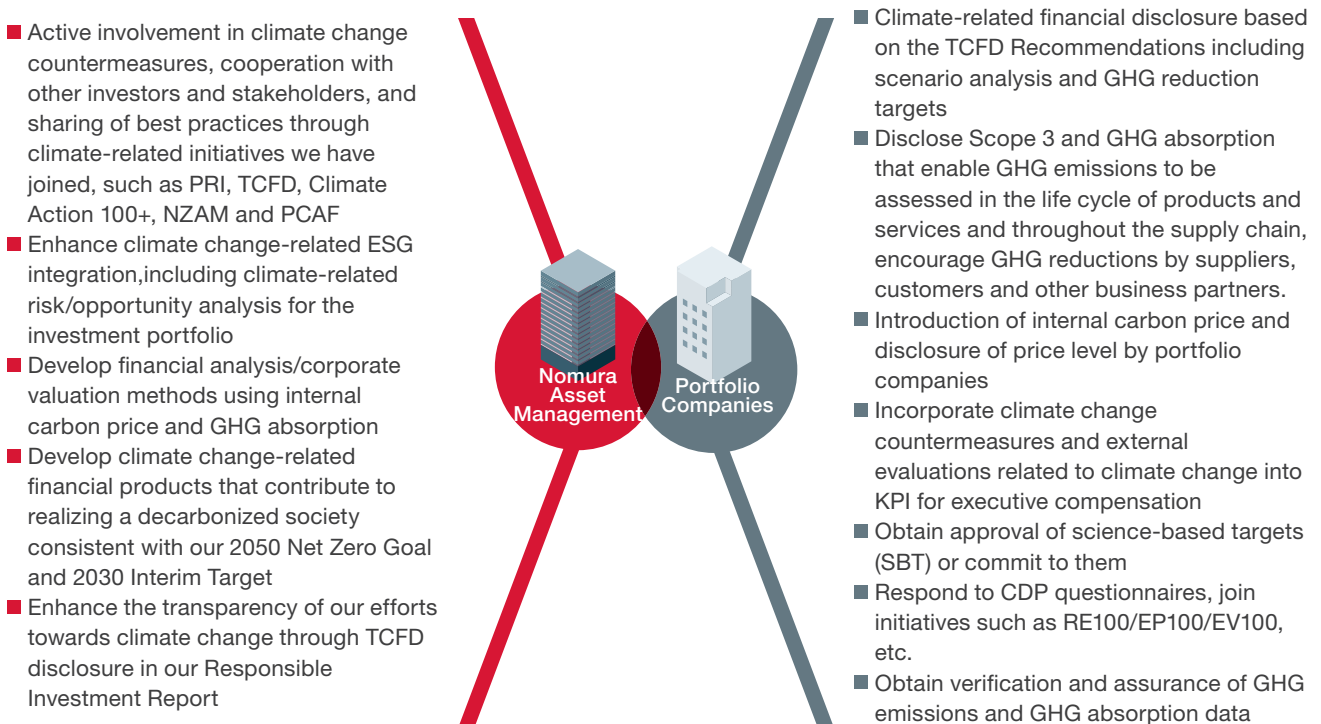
■ Active involvement in climate change countermeasures, cooperation with other investors and stakeholders, and sharing of best practices through climate-related initiatives we have joined, such as PRI, TCFD, Climate Action 100+, NZAM and PCAF

■ Enhance climate change-related ESG integration,including climate-related risk/opportunity analysis for the investment portfolio

■ Develop financial analysis/corporate valuation methods using internal carbon price and GHG absorption

■ Develop climate change-related financial products that contribute to realizing a decarbonized society consistent with our 2050 Net Zero Goal and 2030 Interim Target

■ Enhance the transparency of our efforts towards climate change through TCFD disclosure in our Responsible Investment Report

Nomura Asset Management

Portfolio Companies

■ Climate-related financial disclosure based on the TCFD Recommendations including scenario analysis and GHG reduction targets

■ Disclose Scope 3 and GHG absorption that enable GHG emissions to be assessed in the life cycle of products and services and throughout the supply chain, encourage GHG reductions by suppliers, customers and other business partners.

■ Introduction of internal carbon price and disclosure of price level by portfolio companies

■ Incorporate climate change countermeasures and external evaluations related to climate change into KPI for executive compensation

■ Obtain approval of science-based targets (SBT) or commit to them

■ Respond to CDP questionnaires, join initiatives such as RE100/EP100/EV100, etc.

■ Obtain verification and assurance of GHG emissions and GHG absorption data